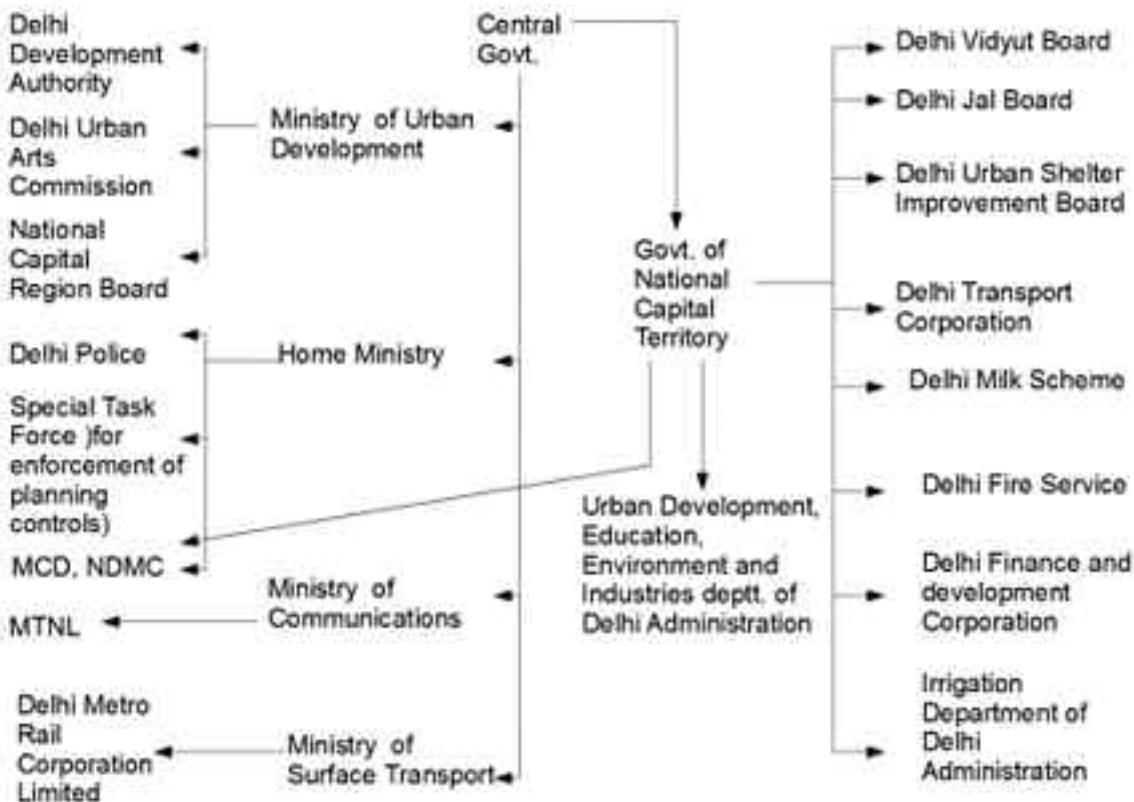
Central Govt.

Ministry of Urban Development

Delhi Development Authority

Delhi Urban Arts Commission

National Capital Region Board

Home Ministry

Delhi Police

Special Task Force )for enforcement of planning controls)

MCD, NDMC

Ministry of Communications

MTNL

Ministry of Surface Transport

Delhi Metro Rail Corporation Limited

Govt. of National Capital Territory

Urban Development, Education, Environment and Industries deptt. of Delhi Administration

Delhi Vidyut Board

Delhi Jal Board

Delhi Urban Shelter Improvement Board

Delhi Transport Corporation

Delhi Milk Scheme

Delhi Fire Service

Delhi Finance and development Corporation

Irrigation Department of Delhi Administration